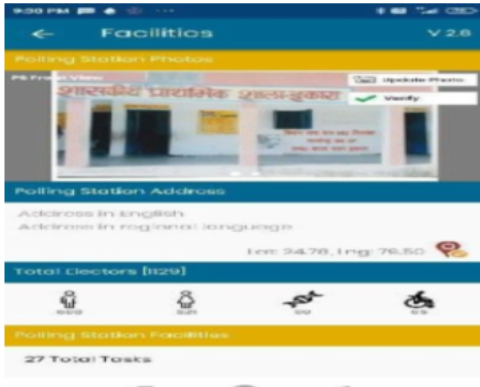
9:30 PM

Facilities

V 2.8

Polling Station Photos

PS Front View

Update Photo

Verify

शासकीय प्राथमिक शाला-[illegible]

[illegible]

Polling Station Address

Address in English

Address in regional language

Lat: 24.78, Lng: 76.50

Total Electors [1129]

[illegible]

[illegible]

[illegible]

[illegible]

Polling Station Facilities

27 Total Tasks